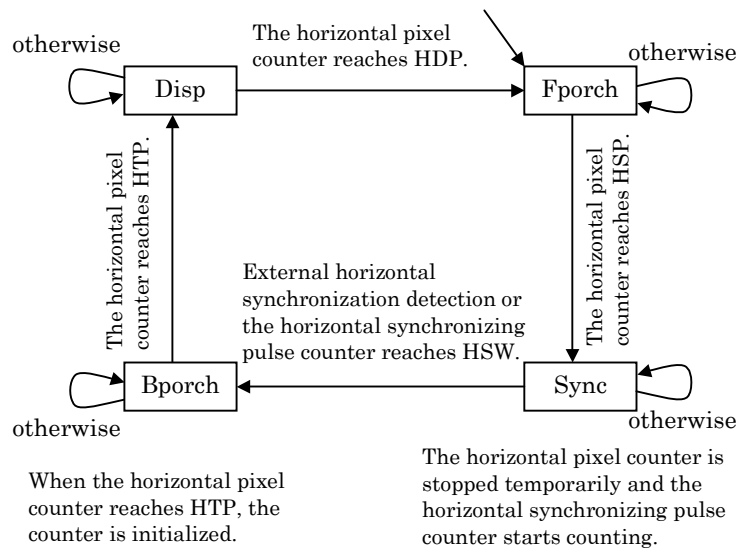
otherwise

The horizontal pixel counter reaches HDP.

otherwise

Disp

Fporch

The horizontal pixel counter reaches HTP.

The horizontal pixel counter reaches HSP.

External horizontal synchronization detection or the horizontal synchronizing pulse counter reaches HSW.

Bporch

Sync

otherwise

otherwise

When the horizontal pixel counter reaches HTP, the counter is initialized.

The horizontal pixel counter is stopped temporarily and the horizontal synchronizing pulse counter starts counting.